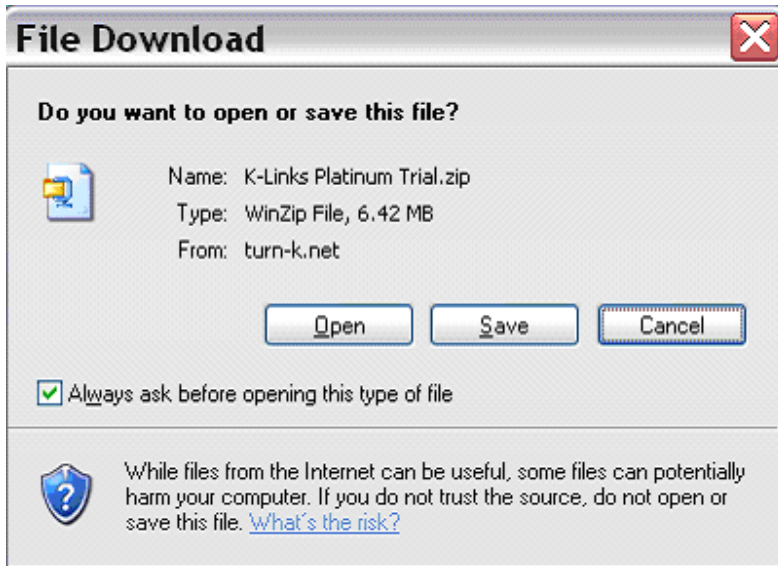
File Download

Do you want to open or save this file?

Name: K-Links Platinum Trial.zip
Type: WinZip File, 6.42 MB
From: turn-k.net

Open | Save | Cancel

Always ask before opening this type of file

While files from the Internet can be useful, some files can potentially harm your computer. If you do not trust the source, do not open or save this file. What's the risk?